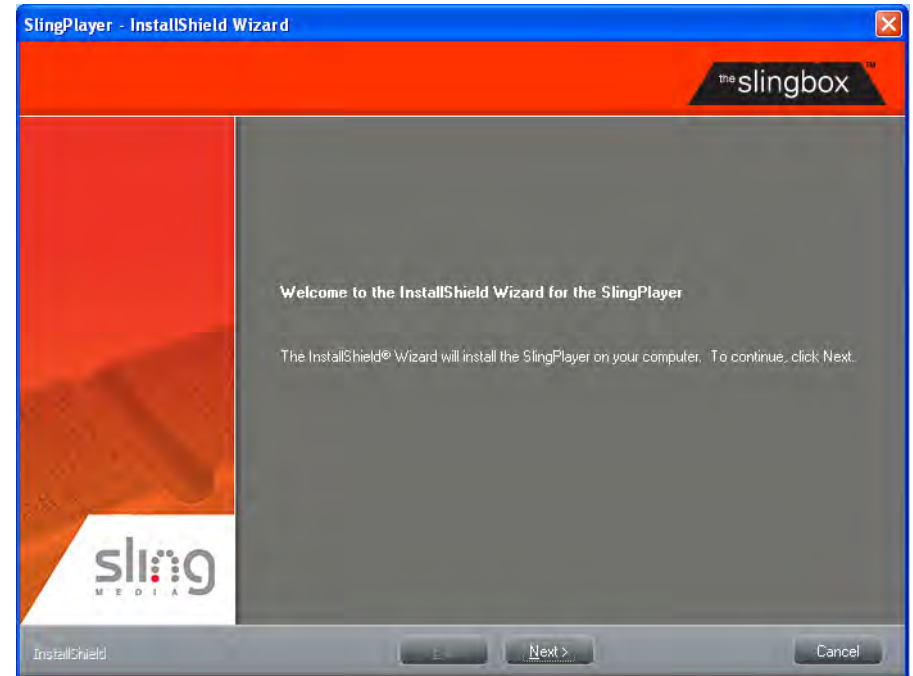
SlingPlayer - InstallShield Wizard

the slingbox™

Welcome to the InstallShield Wizard for the SlingPlayer

The InstallShield® Wizard will install the SlingPlayer on your computer. To continue, click Next.

sling MEDIA

InstallShield

< Back

Next >

Cancel